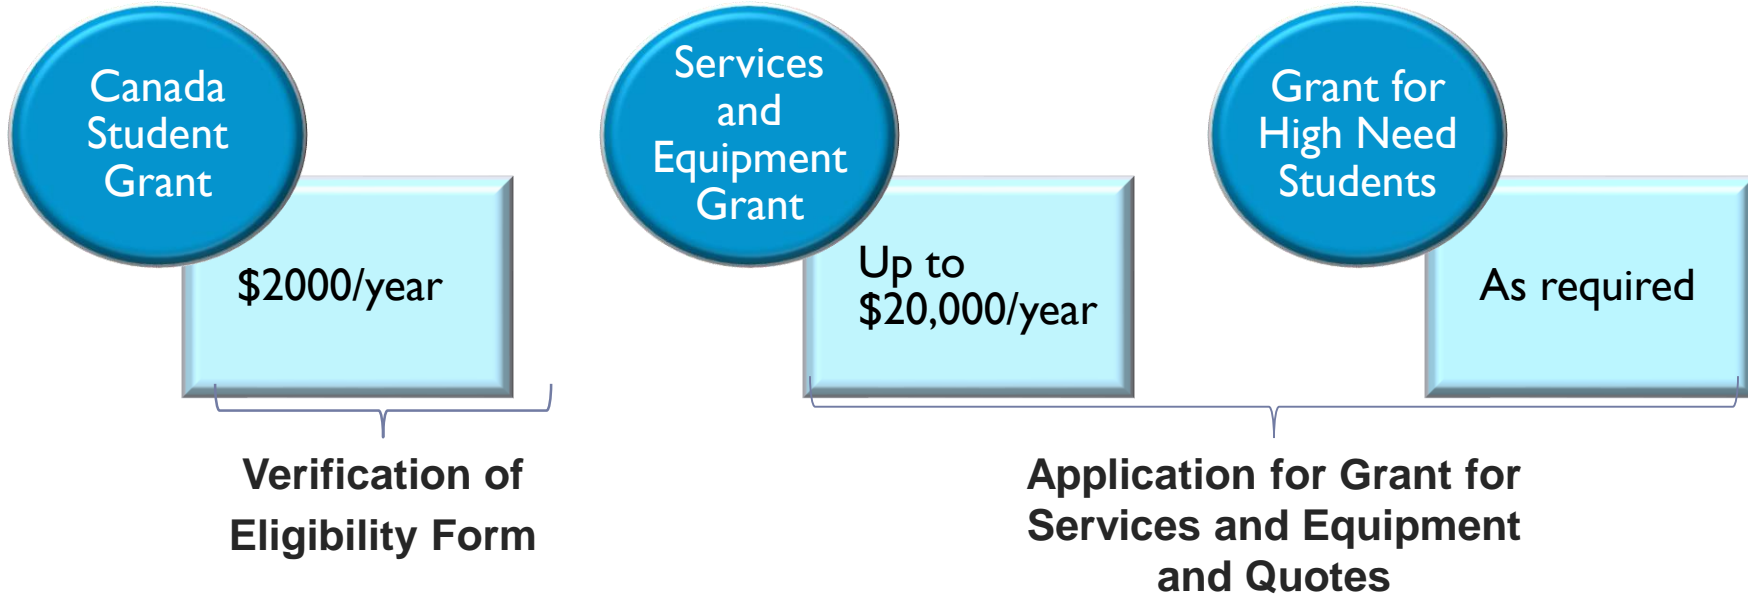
Canada Student Grant

\$2000/year

Services and Equipment Grant

Up to \$20,000/year

Grant for High Need Students

As required

Verification of Eligibility Form

Application for Grant for Services and Equipment and Quotes